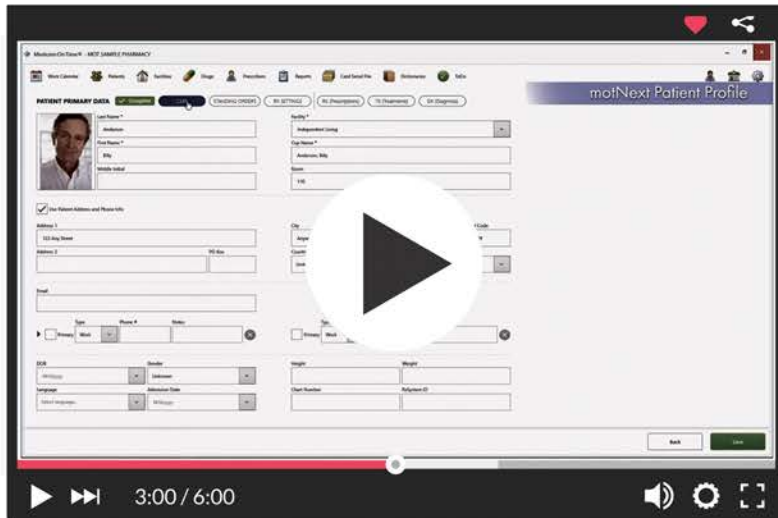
Medication On Time® - MOT SAMPLE PHARMACY

Work Calendar Patients Facilities Drugs Prescribers Reports Card Serial File Dictionaries ToDo

PATIENT PRIMARY DATA Completed STANDING ORDERS RX SETTINGS Rx (Prescriptions) Tx (Treatments) DX (Diagnosis)

motNext Patient Profile

Last Name *
Anderson
First Name *
Billy
Middle Initial

Facility *
Independent Living
Cup Name *
Anderson, Billy
Room
110

Use Patient Address and Phone Info

Address 1
123 Any Street
Address 2
PO Box

City
Code

Email

Type Phone # Notes
Primary Work

Primary

DOB
Gender
Unknown
Language
Select language
Admission Date

Height
Weight
Chart Number
Refsystem ID

Back
Save

3:00 / 6:00